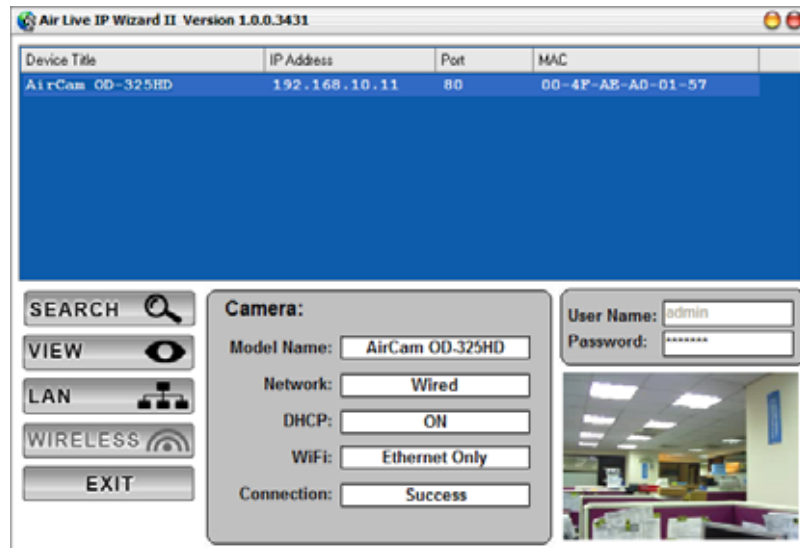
Air Live IP Wizard II Version 1.0.0.3431

| Device Title | IP Address | Port | MAC |
|---|---|---|---|
| AirCam OD-325HD | 192.168.10.11 | 80 | 00-4F-AE-A0-01-57 |

SEARCH
VIEW
LAN
WIRELESS
EXIT

Camera:
Model Name: AirCam OD-325HD
Network: Wired
DHCP: ON
WiFi: Ethernet Only
Connection: Success

User Name: admin
Password: *******